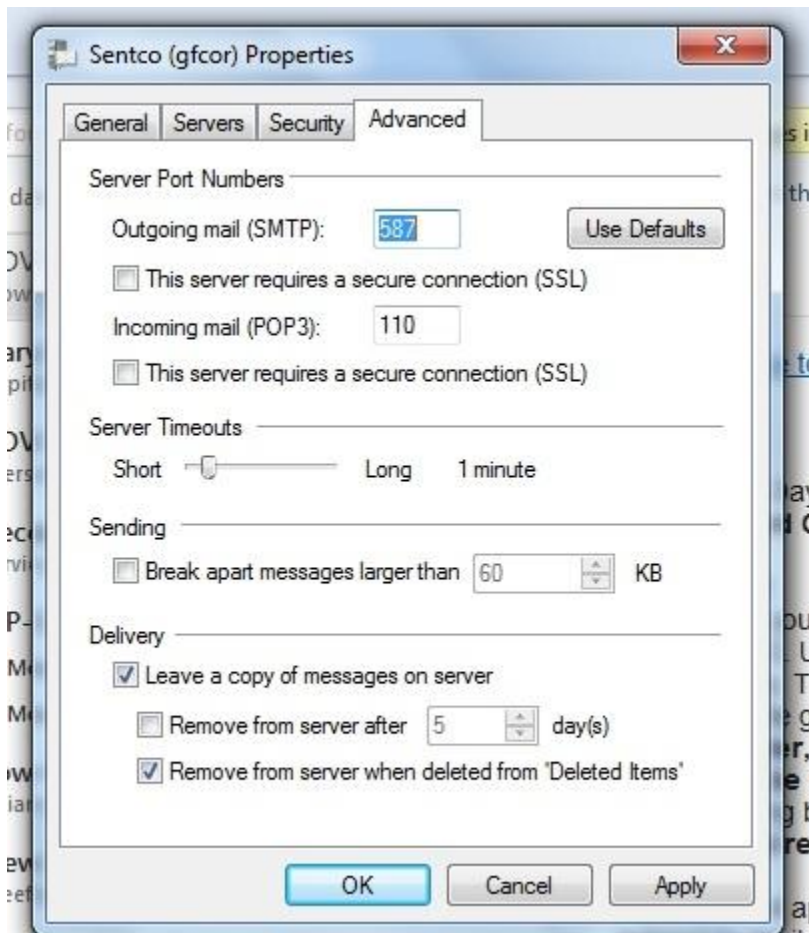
Sentco (gfcor) Properties

General | Servers | Security | Advanced

Server Port Numbers

Outgoing mail (SMTP): 587 Use Defaults

This server requires a secure connection (SSL)

Incoming mail (POP3): 110

This server requires a secure connection (SSL)

Server Timeouts

Short Long 1 minute

Sending

Break apart messages larger than 60 KB

Delivery

Leave a copy of messages on server

Remove from server after 5 day(s)

Remove from server when deleted from 'Deleted Items'

OK Cancel Apply